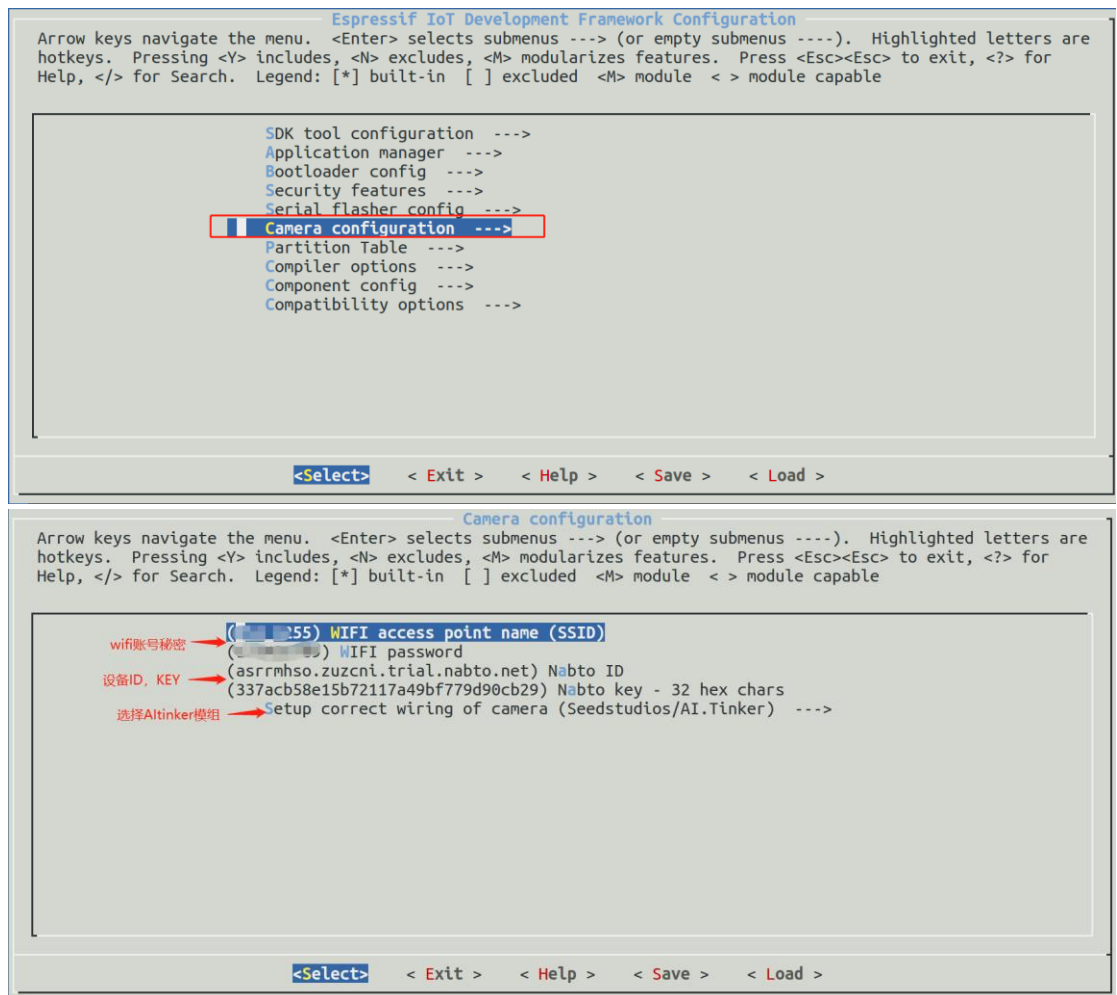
Espressif IoT Development Framework Configuration

Arrow keys navigate the menu. <Enter> selects submenus ---> (or empty submenus ----). Highlighted letters are hotkeys. Pressing <Y> includes, <N> excludes, <M> modularizes features. Press <Esc><Esc> to exit, <?> for Help, </> for Search. Legend: [*] built-in [ ] excluded <M> module < > module capable

SDK tool configuration --->
Application manager --->
Bootloader config --->
Security features --->
Serial flasher config --->
Camera configuration --->
Partition Table --->
Compiler options --->
Component config --->
Compatibility options --->

<Select> < Exit > < Help > < Save > < Load >

Camera configuration

Arrow keys navigate the menu. <Enter> selects submenus ---> (or empty submenus ----). Highlighted letters are hotkeys. Pressing <Y> includes, <N> excludes, <M> modularizes features. Press <Esc><Esc> to exit, <?> for Help, </> for Search. Legend: [*] built-in [ ] excluded <M> module < > module capable

wifi账号秘密
([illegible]255) WIFI access point name (SSID)
([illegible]) WIFI password
设备ID，KEY
(asrrmhso.zuzcni.trial.nabto.net) Nabto ID
(337acb58e15b72117a49bf779d90cb29) Nabto key - 32 hex chars
选择AItinker模组
Setup correct wiring of camera (Seedstudios/AI.Tinker) --->

<Select> < Exit > < Help > < Save > < Load >